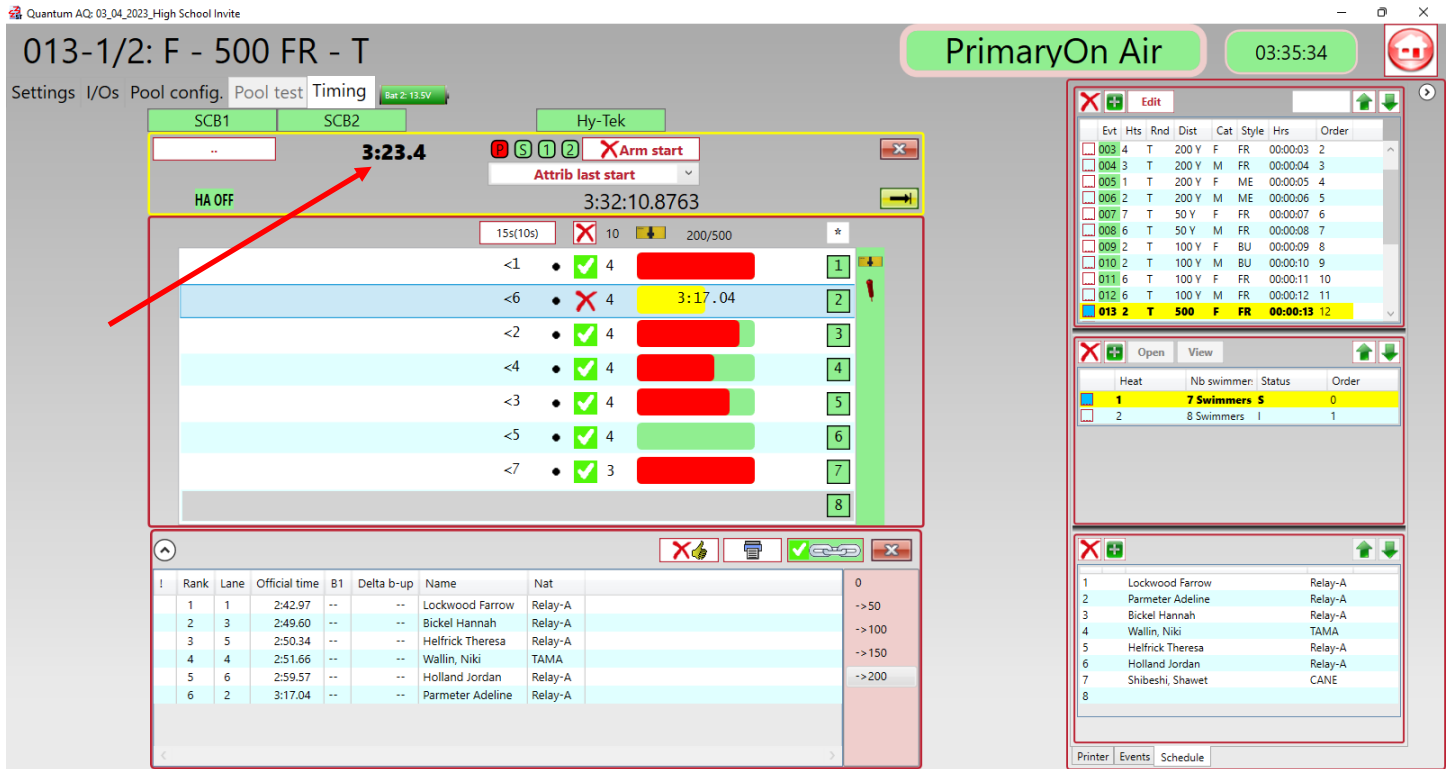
Quantum AQ: 03_04_2023_High School Invite

013-1/2: F - 500 FR - T

PrimaryOn Air

03:35:34

Settings I/Os Pool config. Pool test Timing Bat 2: 13.5V

SCB1 SCB2 Hy-Tek

..

3:23.4

P S 1 2 Arm start

Attrib last start

HA OFF

3:32:10.8763

15s(10s) 10 200/500 *

| | | | | | |
|---|---|---|---|---|---|
| <1 | • | ✓ | 4 | | 1 |
| <6 | • | ✗ | 4 | 3:17.04 | 2 |
| <2 | • | ✓ | 4 | | 3 |
| <4 | • | ✓ | 4 | | 4 |
| <3 | • | ✓ | 4 | | 5 |
| <5 | • | ✓ | 4 | | 6 |
| <7 | • | ✓ | 3 | | 7 |
| | | | | | 8 |

| ! | Rank | Lane | Official time | B1 | Delta b-up | Name | Nat |
|---|---|---|---|---|---|---|---|
| | 1 | 1 | 2:42.97 | -- | -- | Lockwood Farrow | Relay-A |
| | 2 | 3 | 2:49.60 | -- | -- | Bickel Hannah | Relay-A |
| | 3 | 5 | 2:50.34 | -- | -- | Helfrick Theresa | Relay-A |
| | 4 | 4 | 2:51.66 | -- | -- | Wallin, Niki | TAMA |
| | 5 | 6 | 2:59.57 | -- | -- | Holland Jordan | Relay-A |
| | 6 | 2 | 3:17.04 | -- | -- | Parmeter Adeline | Relay-A |

0
->50
->100
->150
->200

Edit

| Evt | Hts | Rnd | Dist | Cat | Style | Hrs | Order |
|---|---|---|---|---|---|---|---|
| 003 | 4 | T | 200 Y | F | FR | 00:00:03 | 2 |
| 004 | 3 | T | 200 Y | M | FR | 00:00:04 | 3 |
| 005 | 1 | T | 200 Y | F | ME | 00:00:05 | 4 |
| 006 | 2 | T | 200 Y | M | ME | 00:00:06 | 5 |
| 007 | 7 | T | 50 Y | F | FR | 00:00:07 | 6 |
| 008 | 6 | T | 50 Y | M | FR | 00:00:08 | 7 |
| 009 | 2 | T | 100 Y | F | BU | 00:00:09 | 8 |
| 010 | 2 | T | 100 Y | M | BU | 00:00:10 | 9 |
| 011 | 6 | T | 100 Y | F | FR | 00:00:11 | 10 |
| 012 | 6 | T | 100 Y | M | FR | 00:00:12 | 11 |
| 013 | 2 | T | 500 | F | FR | 00:00:13 | 12 |

Open View

| Heat | Nb swimmers | Status | Order |
|---|---|---|---|
| 1 | 7 Swimmers | S | 0 |
| 2 | 8 Swimmers | I | 1 |

| | | |
|---|---|---|
| 1 | Lockwood Farrow | Relay-A |
| 2 | Parmeter Adeline | Relay-A |
| 3 | Bickel Hannah | Relay-A |
| 4 | Wallin, Niki | TAMA |
| 5 | Helfrick Theresa | Relay-A |
| 6 | Holland Jordan | Relay-A |
| 7 | Shibeshi, Shawet | CANE |
| 8 | | |

Printer Events Schedule